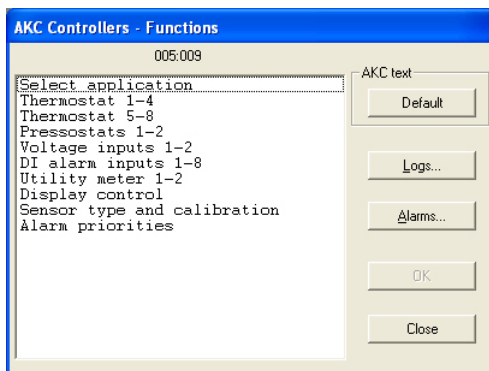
AKC Controllers - Functions

005:009

Select application
Thermostat 1-4
Thermostat 5-8
Pressostats 1-2
Voltage inputs 1-2
DI alarm inputs 1-8
Utility meter 1-2
Display control
Sensor type and calibration
Alarm priorities

AKC text

Default

Logs...

Alarms...

OK

Close